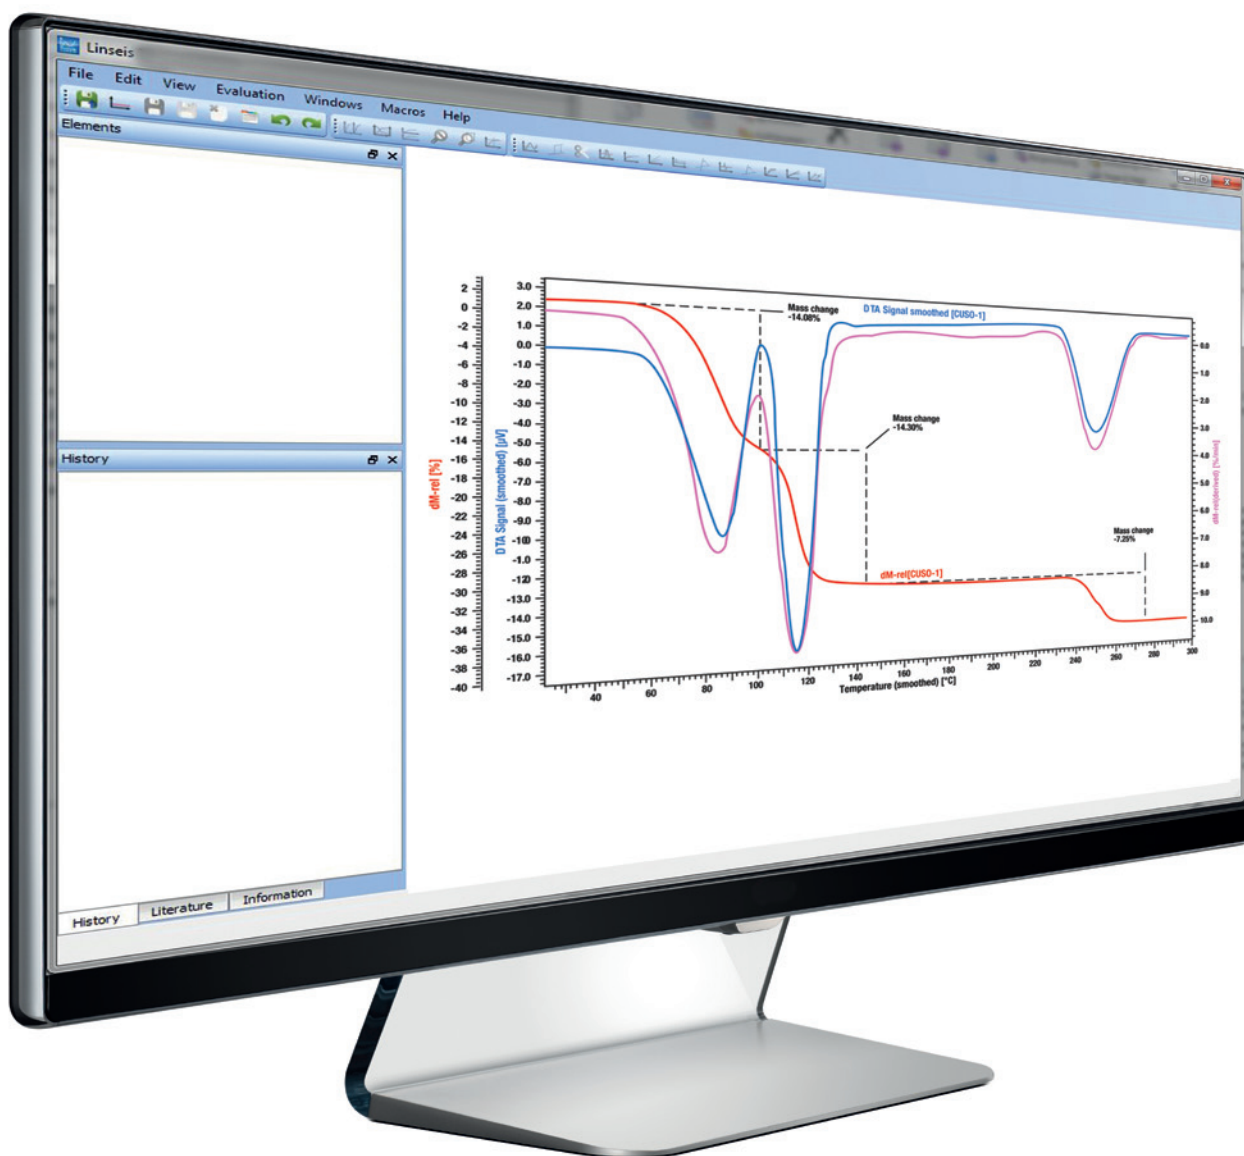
Linseis

File Edit View Evaluation Windows Macros Help

Elements

History

History Literature Information

2
0
-2
-4
-6
-8
-10
-12
-14
-16
-18
-20
-22
-24
-26
-28
-30
-32
-34
-36
-38
-40

dM-rel [%]

3.0
2.0
1.0
0.0
-1.0
-2.0
-3.0
-4.0
-5.0
-6.0
-7.0
-8.0
-9.0
-10.0
-11.0
-12.0
-13.0
-14.0
-15.0
-16.0
-17.0

DTA Signal (smoothed) [µV]

Mass change
-14.08%

DTA Signal smoothed [CUSO-1]

Mass change
-14.30%

dM-rel[CUSO-1]

Mass change
-7.25%

0.0
1.0
2.0
3.0
4.0
5.0
6.0
7.0
8.0
9.0
10.0

dM-rel(derived) [%/min]

40 60 80 100 120 140 160 180 200 220 240 260 280 300
Temperature (smoothed) [°C]